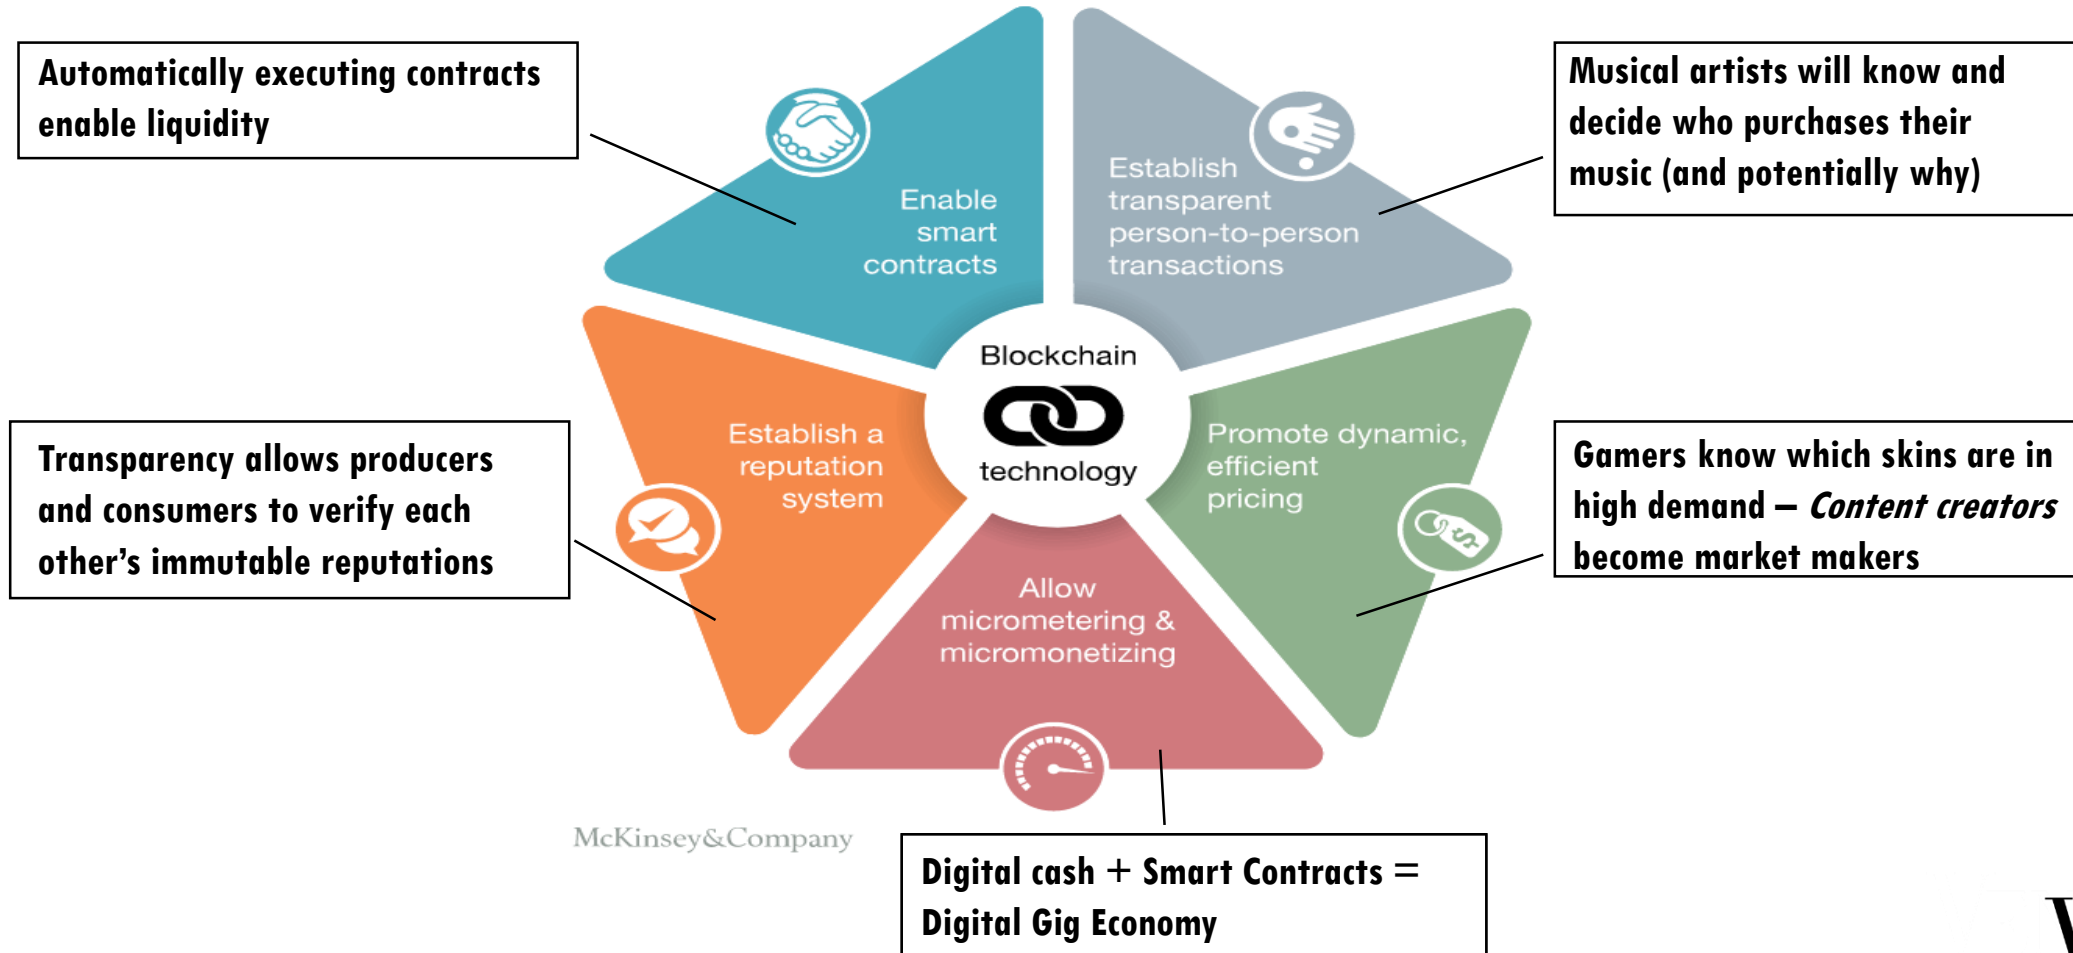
Automatically executing contracts enable liquidity

Enable smart contracts

Establish transparent person-to-person transactions

Musical artists will know and decide who purchases their music (and potentially why)

Blockchain technology

Establish a reputation system

Transparency allows producers and consumers to verify each other's immutable reputations

Promote dynamic, efficient pricing

Gamers know which skins are in high demand – *Content creators* become market makers

Allow micrometering & micromonetizing

McKinsey&Company

Digital cash + Smart Contracts = Digital Gig Economy